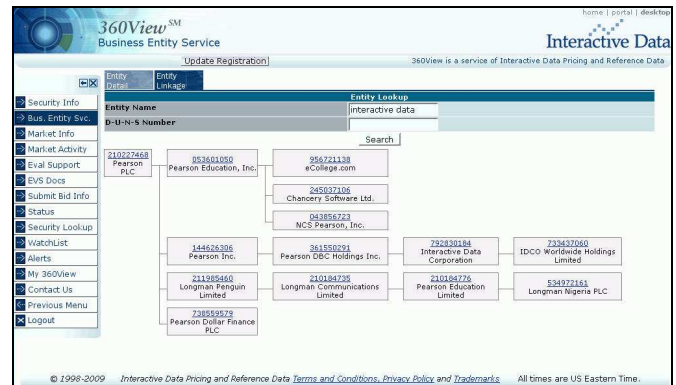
home | portal | desktop

360View$^{SM}$
Business Entity Service

Interactive Data

Update Registration

360View is a service of Interactive Data Pricing and Reference Data

Entity Detail | Entity Linkage

Security Info
Bus. Entity Svc.
Market Info
Market Activity
Eval Support
EVS Docs
Submit Bid Info
Status
Security Lookup
WatchList
Alerts
My 360View
Contact Us
Previous Menu
Logout

Entity Lookup

| Entity Name | interactive data |
|---|---|
| D-U-N-S Number | |

Search

210227468
Pearson PLC

053601050
Pearson Education, Inc.

956721138
eCollege.com

245037106
Chancery Software Ltd.

043856723
NCS Pearson, Inc.

144626306
Pearson Inc.

361550291
Pearson DBC Holdings Inc.

792830184
Interactive Data Corporation

733437060
IDCO Worldwide Holdings Limited

211985460
Longman Penguin Limited

210184735
Longman Communications Limited

210184776
Pearson Education Limited

534972161
Longman Nigeria PLC

738559579
Pearson Dollar Finance PLC

© 1998-2009 Interactive Data Pricing and Reference Data Terms and Conditions, Privacy Policy and Trademarks All times are US Eastern Time.